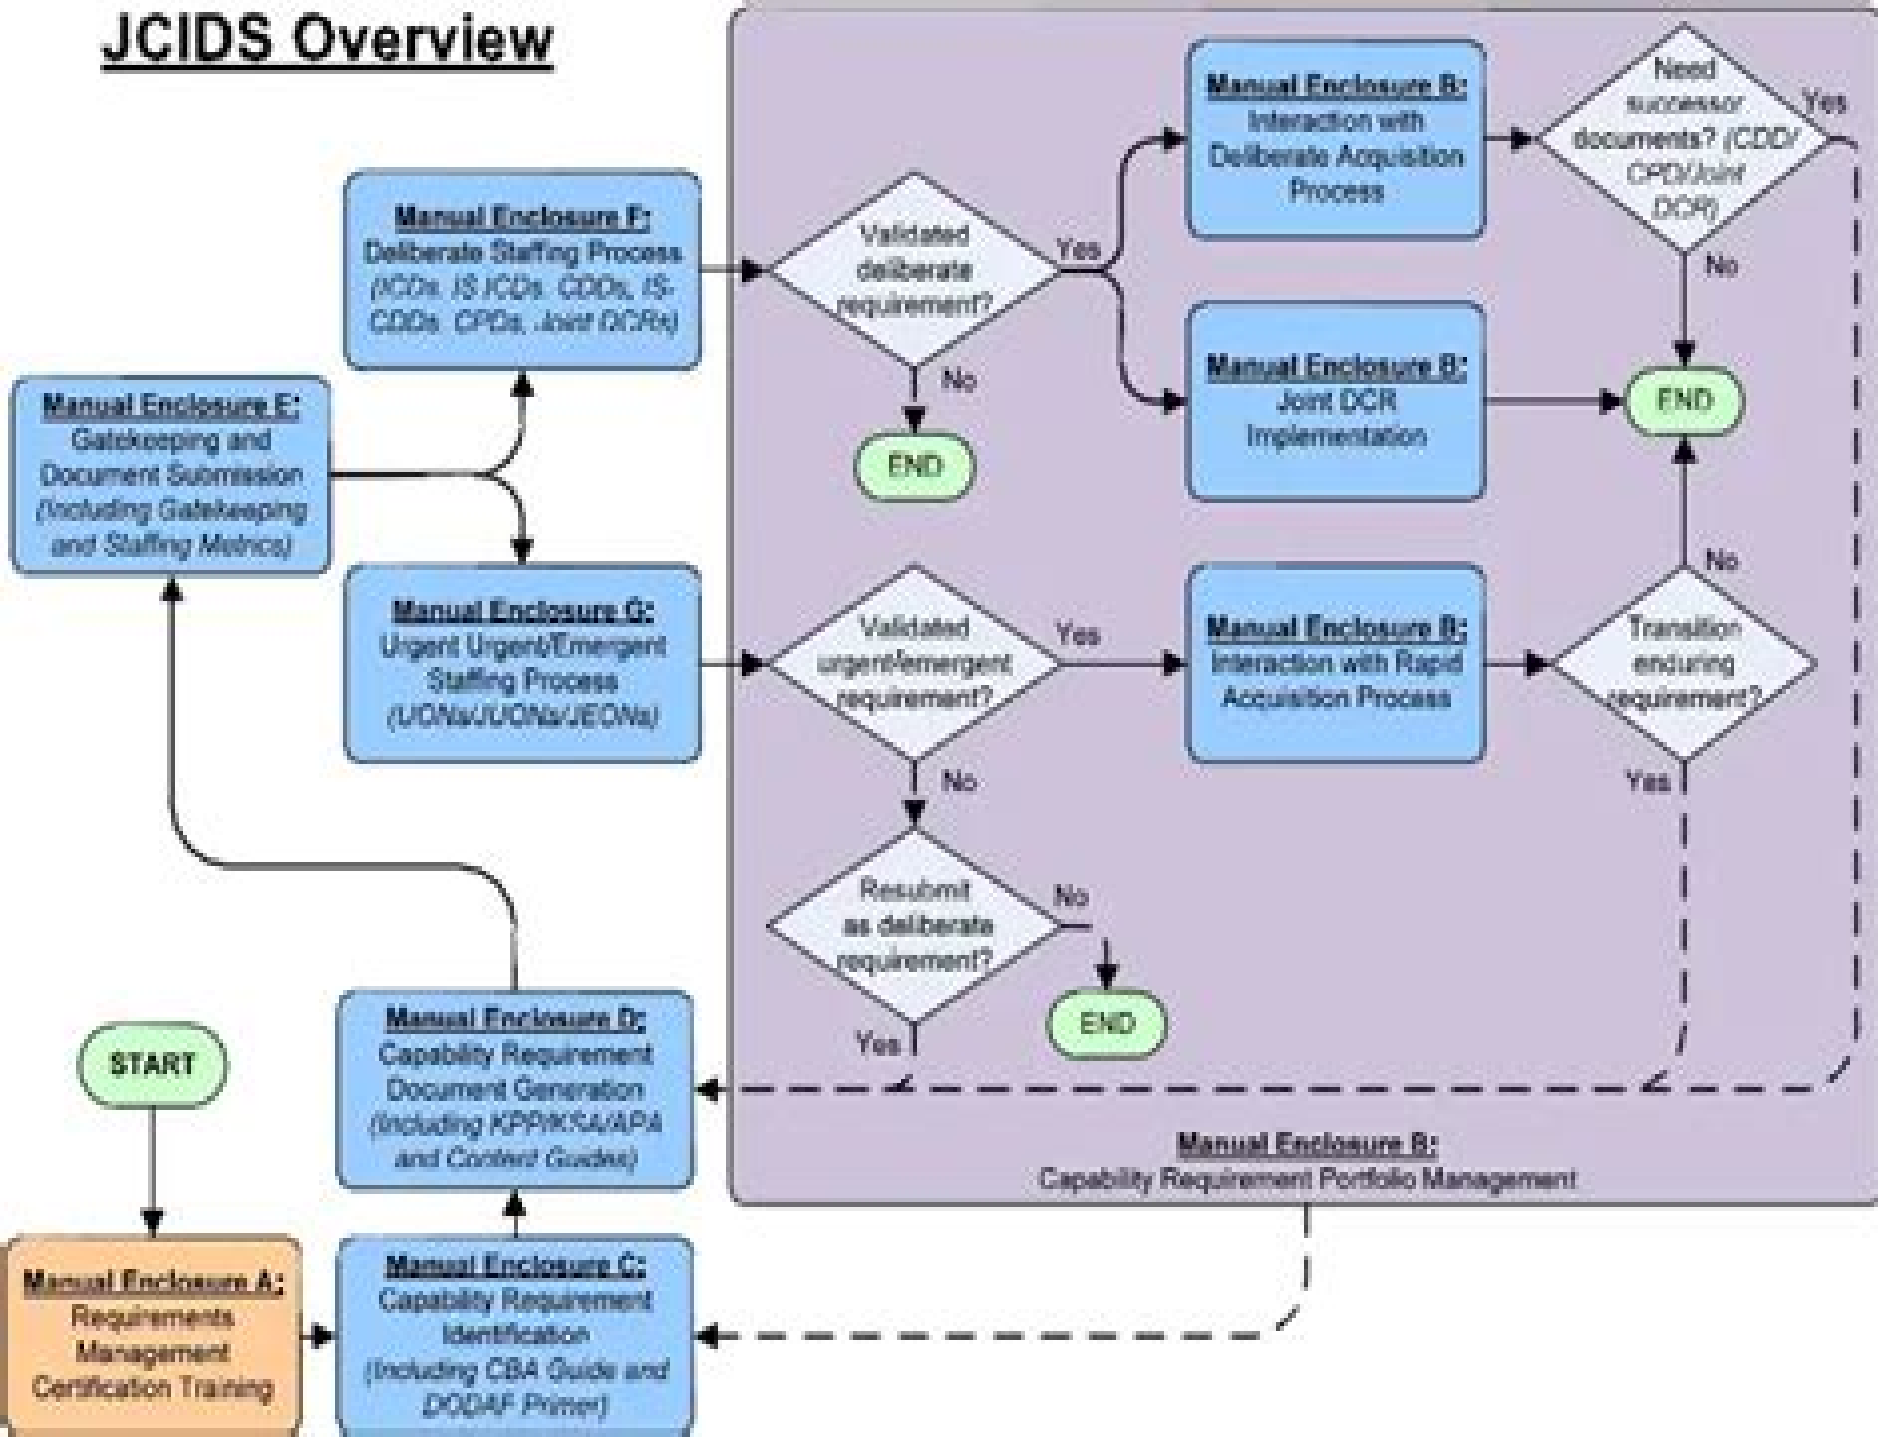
JCIDS Overview

START

Manual Enclosure A:
Requirements Management Certification Training

Manual Enclosure C:
Capability Requirement Identification
(Including CBA Guide and DODAF Primer)

Manual Enclosure D:
Capability Requirement Document Generation
(Including KPP/KSA/APA and Content Guides)

Manual Enclosure E:
Gatekeeping and Document Submission
(Including Gatekeeping and Staffing Metrics)

Manual Enclosure F:
Deliberate Staffing Process
(ICDs, IS ICDs, CDDs, IS-CDDs, CPDs, Joint DCRs)

Manual Enclosure G:
Urgent Urgent/Emergent Staffing Process
(UONs/JUONs/JEONs)

Validated deliberate requirement?
Yes
No

END

Manual Enclosure B:
Interaction with Deliberate Acquisition Process

Need successor documents? (CDD/CPD/Joint DCR)
Yes
No

Manual Enclosure B:
Joint DCR Implementation

END

Validated urgent/emergent requirement?
Yes
No

Manual Enclosure B:
Interaction with Rapid Acquisition Process

Transition enduring requirement?
No
Yes

Resubmit as deliberate requirement?
No
Yes

END

Manual Enclosure B:
Capability Requirement Portfolio Management